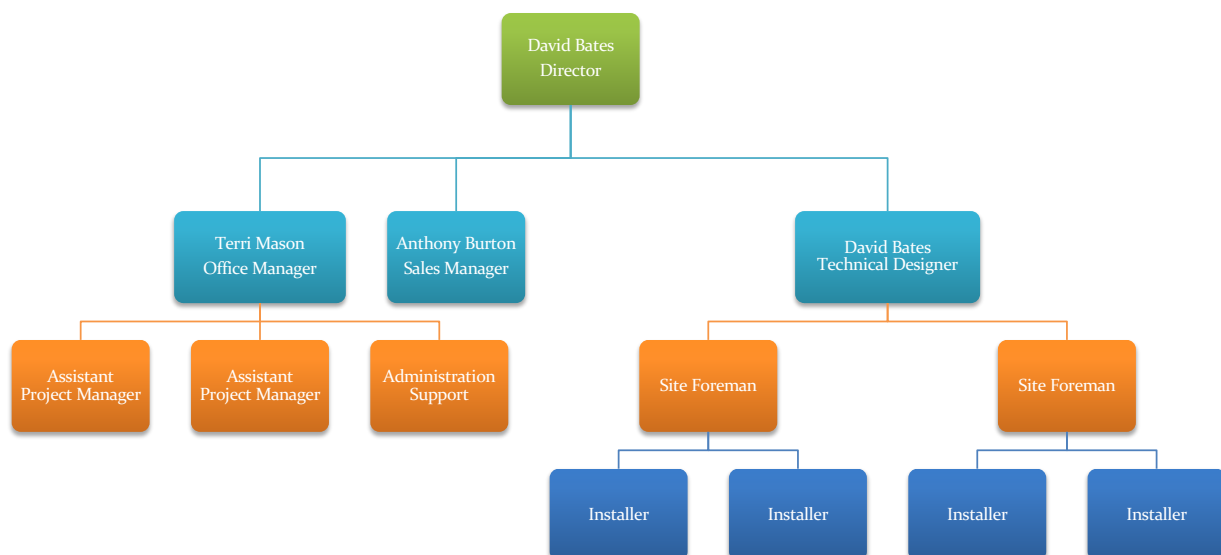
David Bates
Director

Terri Mason
Office Manager

Anthony Burton
Sales Manager

David Bates
Technical Designer

Assistant
Project Manager

Assistant
Project Manager

Administration
Support

Site Foreman

Site Foreman

Installer

Installer

Installer

Installer